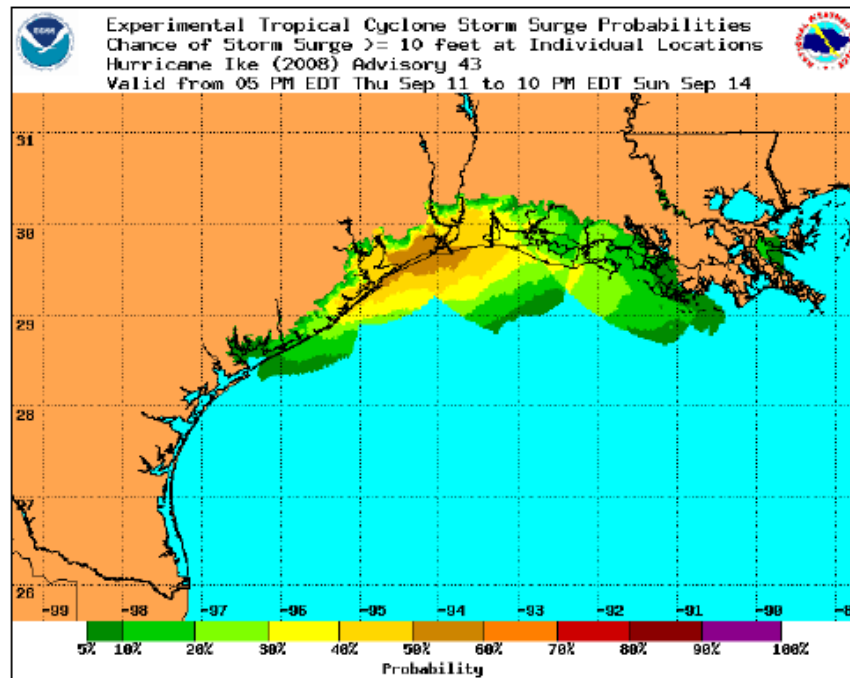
Experimental Tropical Cyclone Storm Surge Probabilities
Chance of Storm Surge >= 10 feet at Individual Locations
Hurricane Ike (2008) Advisory 43
Valid from 05 PM EDT Thu Sep 11 to 10 PM EDT Sun Sep 14

31
30
29
28
27
26

-99 -98 -97 -96 -95 -94 -93 -92 -91 -90 -8

5% 10% 20% 30% 40% 50% 60% 70% 80% 90% 100%
Probability